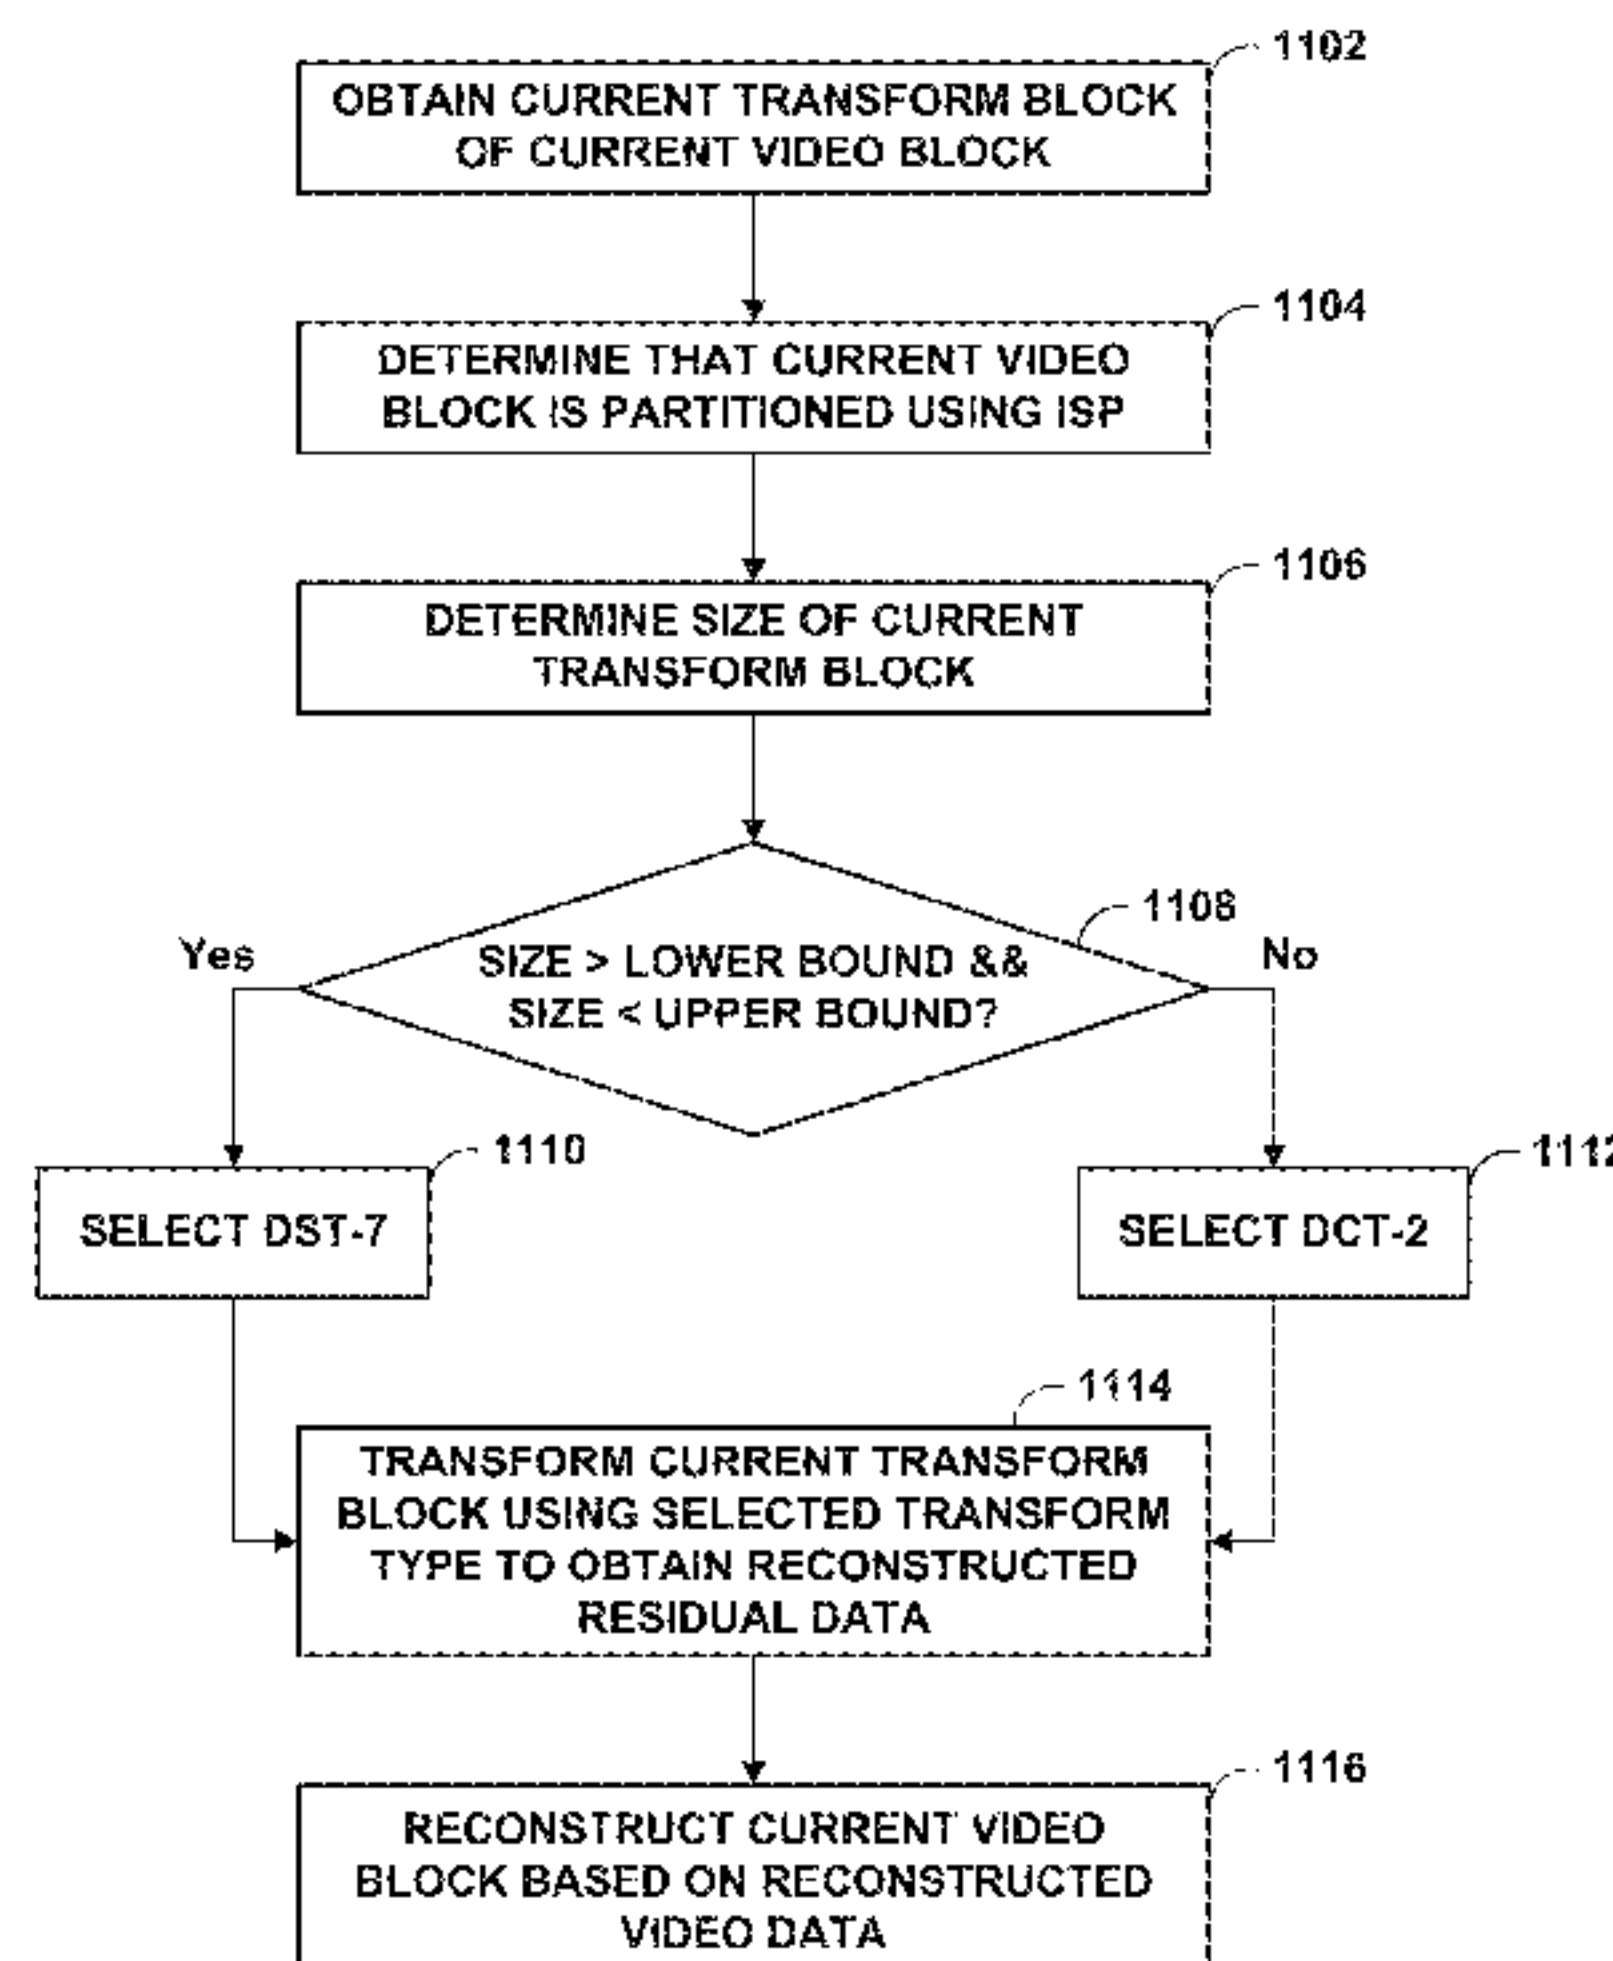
1102
OBTAIN CURRENT TRANSFORM BLOCK OF CURRENT VIDEO BLOCK

1104
DETERMINE THAT CURRENT VIDEO BLOCK IS PARTITIONED USING ISP

1106
DETERMINE SIZE OF CURRENT TRANSFORM BLOCK

1108
SIZE > LOWER BOUND && SIZE < UPPER BOUND?

Yes

No

1110
SELECT DST-7

1112
SELECT DCT-2

1114
TRANSFORM CURRENT TRANSFORM BLOCK USING SELECTED TRANSFORM TYPE TO OBTAIN RECONSTRUCTED RESIDUAL DATA

1116
RECONSTRUCT CURRENT VIDEO BLOCK BASED ON RECONSTRUCTED VIDEO DATA